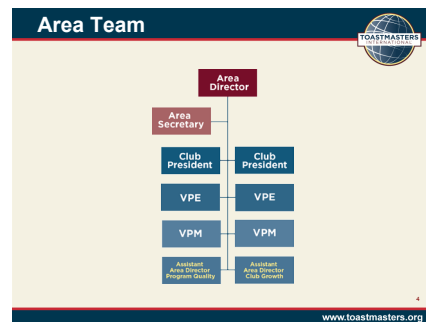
Area Team

TOASTMASTERS INTERNATIONAL

Area Director

Area Secretary

Club President

Club President

VPE

VPE

VPM

VPM

Assistant Area Director Program Quality

Assistant Area Director Club Growth

4

www.toastmasters.org